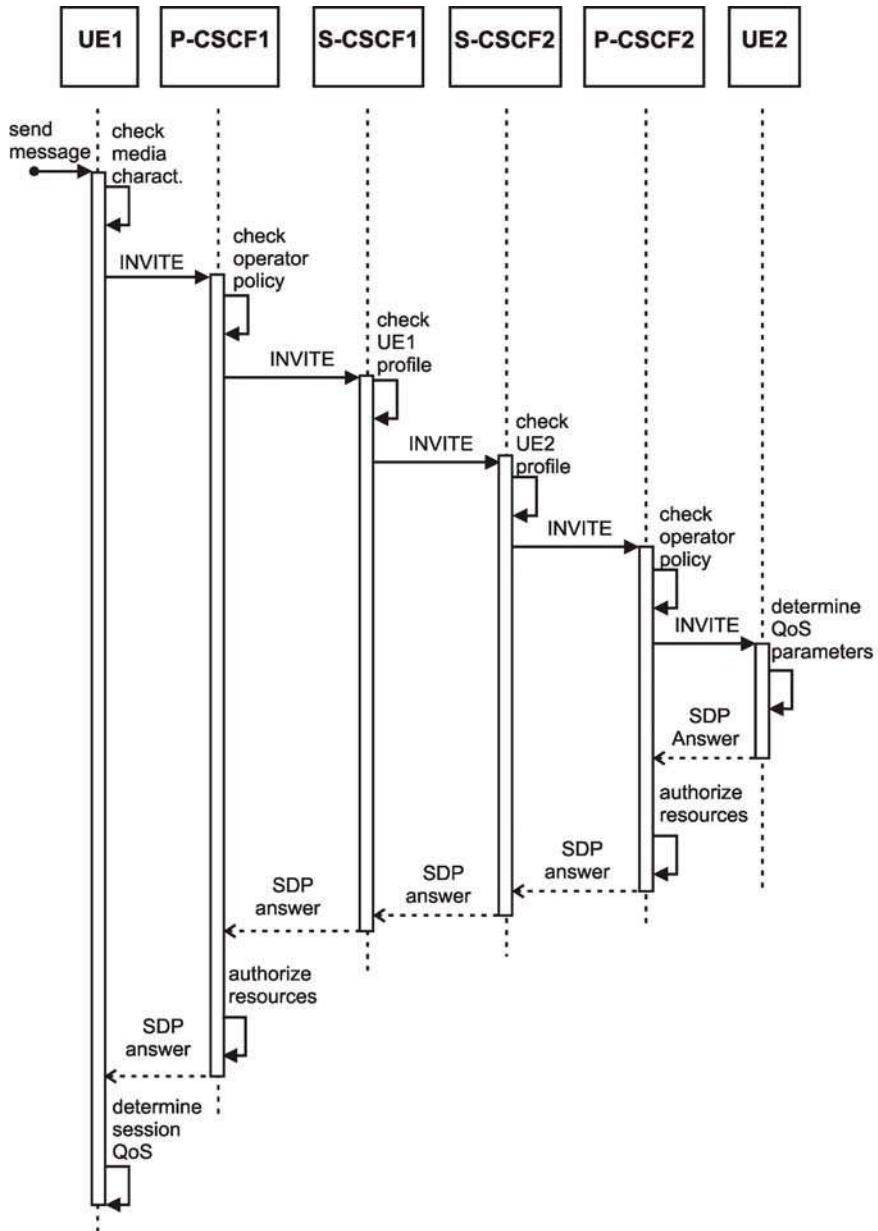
UE1 P-CSCF1 S-CSCF1 S-CSCF2 P-CSCF2 UE2

send message

check media charact.

INVITE

check operator policy

INVITE

check UE1 profile

INVITE

check UE2 profile

INVITE

check operator policy

INVITE

determine QoS parameters

SDP Answer

authorize resources

SDP answer

SDP answer

SDP answer

authorize resources

SDP answer

determine session QoS